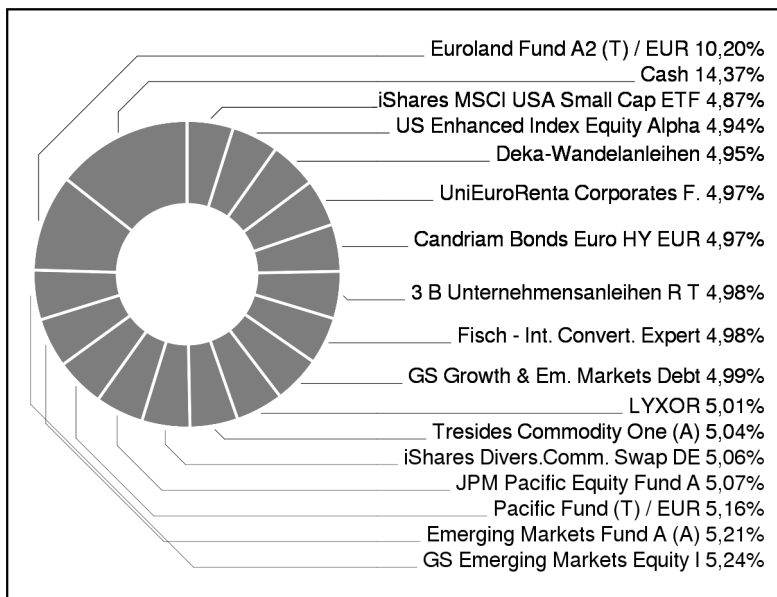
Euroland Fund A2 (T) / EUR 10,20%
Cash 14,37%
iShares MSCI USA Small Cap ETF 4,87%
US Enhanced Index Equity Alpha 4,94%
Deka-Wandelanleihen 4,95%
UniEuroRenta Corporates F. 4,97%
Candriam Bonds Euro HY EUR 4,97%
3 B Unternehmensanleihen R T 4,98%
Fisch - Int. Convert. Expert 4,98%
GS Growth & Em. Markets Debt 4,99%
LYXOR 5,01%
Tresides Commodity One (A) 5,04%
iShares Divers.Comm. Swap DE 5,06%
JPM Pacific Equity Fund A 5,07%
Pacific Fund (T) / EUR 5,16%
Emerging Markets Fund A (A) 5,21%
GS Emerging Markets Equity I 5,24%